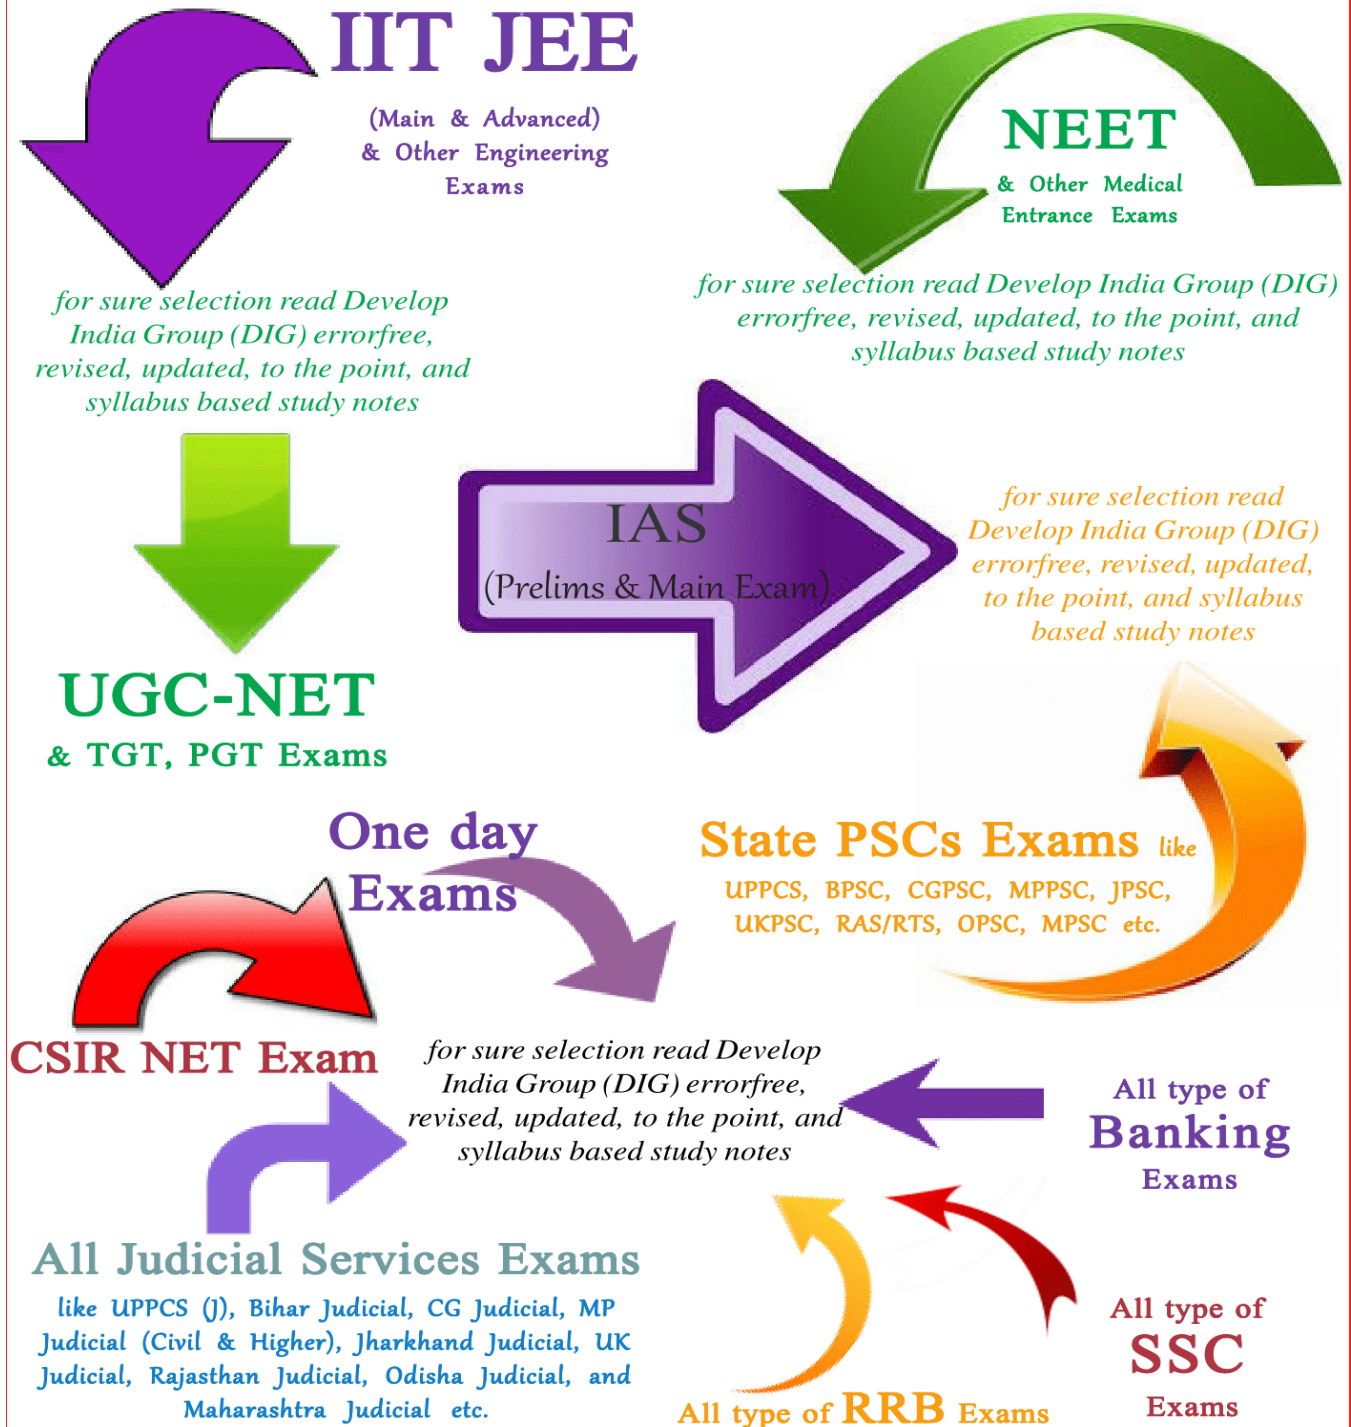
IIT JEE

(Main & Advanced) & Other Engineering Exams

NEET

& Other Medical Entrance Exams

for sure selection read Develop India Group (DIG) errorfree, revised, updated, to the point, and syllabus based study notes

for sure selection read Develop India Group (DIG) errorfree, revised, updated, to the point, and syllabus based study notes

IAS

(Prelims & Main Exam)

for sure selection read Develop India Group (DIG) errorfree, revised, updated, to the point, and syllabus based study notes

UGC-NET

& TGT, PGT Exams

One day Exams

State PSCs Exams like

UPPCS, BPSC, CGPSC, MPPSC, JPSC, UKPSC, RAS/RTS, OPSC, MPSC etc.

CSIR NET Exam

for sure selection read Develop India Group (DIG) errorfree, revised, updated, to the point, and syllabus based study notes

All type of Banking Exams

All Judicial Services Exams

like UPPCS (J), Bihar Judicial, CG Judicial, MP Judicial (Civil & Higher), Jharkhand Judicial, UK Judicial, Rajasthan Judicial, Odisha Judicial, and Maharashtra Judicial etc.

All type of SSC Exams

All type of RRB Exams